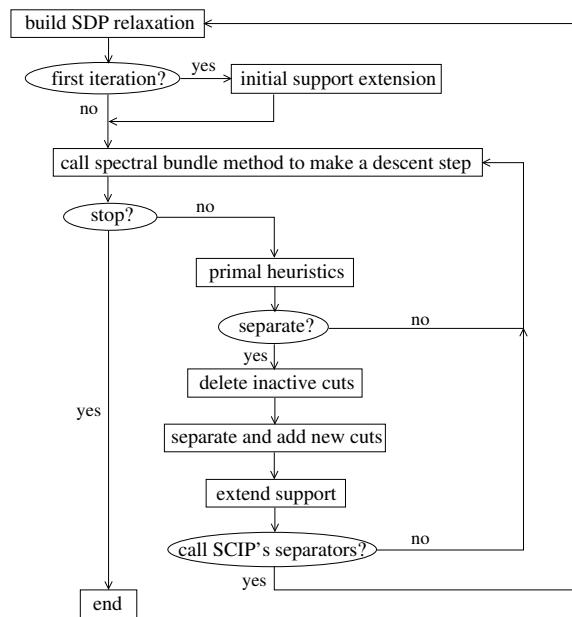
build SDP relaxation

first iteration?

yes

initial support extension

no

call spectral bundle method to make a descent step

stop?

no

primal heuristics

separate?

no

yes

delete inactive cuts

yes

separate and add new cuts

extend support

call SCIP's separators?

no

yes

end